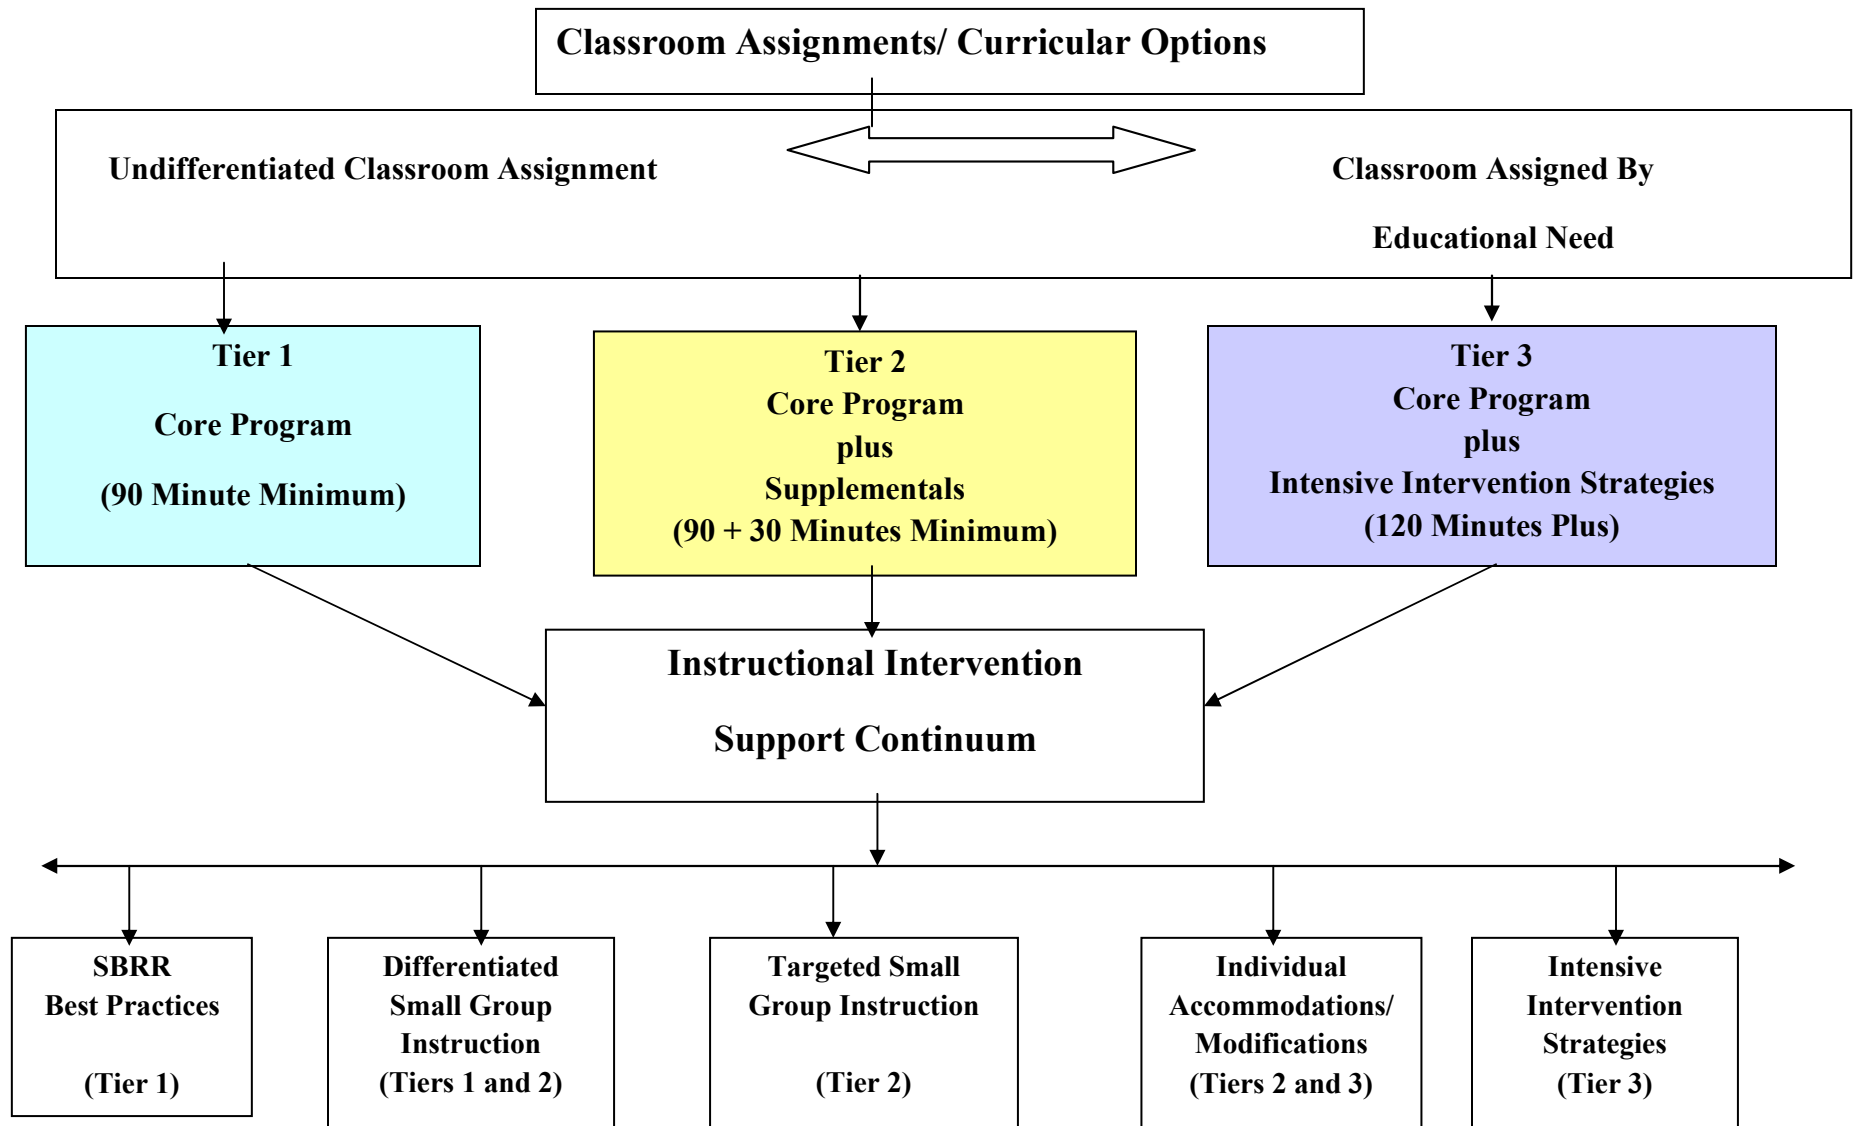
Classroom Assignments/ Curricular Options

Undifferentiated Classroom Assignment

Classroom Assigned By

Educational Need

Tier 1

Core Program

(90 Minute Minimum)

Tier 2
Core Program
plus
Supplementals
(90 + 30 Minutes Minimum)

Tier 3
Core Program
plus
Intensive Intervention Strategies
(120 Minutes Plus)

Instructional Intervention

Support Continuum

SBRR
Best Practices

(Tier 1)

Differentiated
Small Group
Instruction
(Tiers 1 and 2)

Targeted Small
Group Instruction

(Tier 2)

Individual
Accommodations/
Modifications
(Tiers 2 and 3)

Intensive
Intervention
Strategies
(Tier 3)